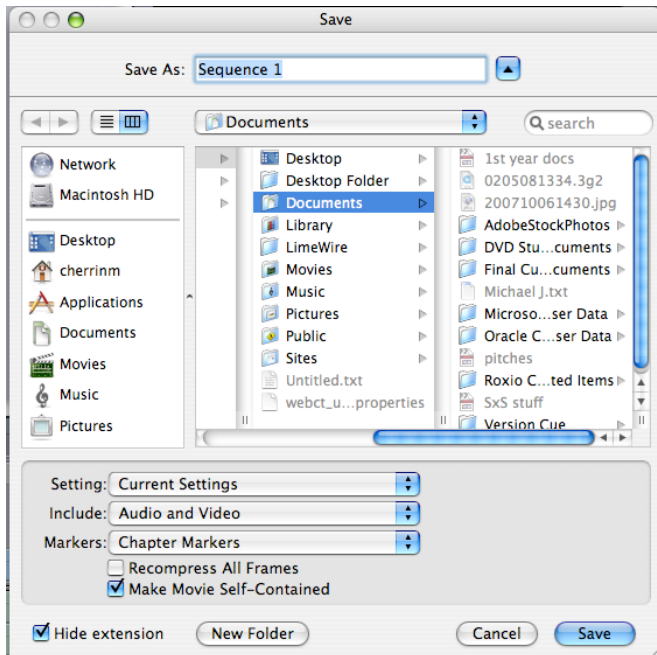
Save

Save As: Sequence 1

Documents

search

Network
Macintosh HD
Desktop
cherrinm
Applications
Documents
Movies
Music
Pictures

Desktop
Desktop Folder
Documents
Library
LimeWire
Movies
Music
Pictures
Public
Sites
Untitled.txt
webct_u...properties

1st year docs
0205081334.3g2
200710061430.jpg
AdobeStockPhotos
DVD Stu...cuments
Final Cu...cuments
Michael J.txt
Microso...ser Data
Oracle C...ser Data
pitches
Roxio C...ted Items
SxS stuff
Version Cue

Setting: Current Settings
Include: Audio and Video
Markers: Chapter Markers
Recompress All Frames
Make Movie Self-Contained

Hide extension
New Folder
Cancel
Save